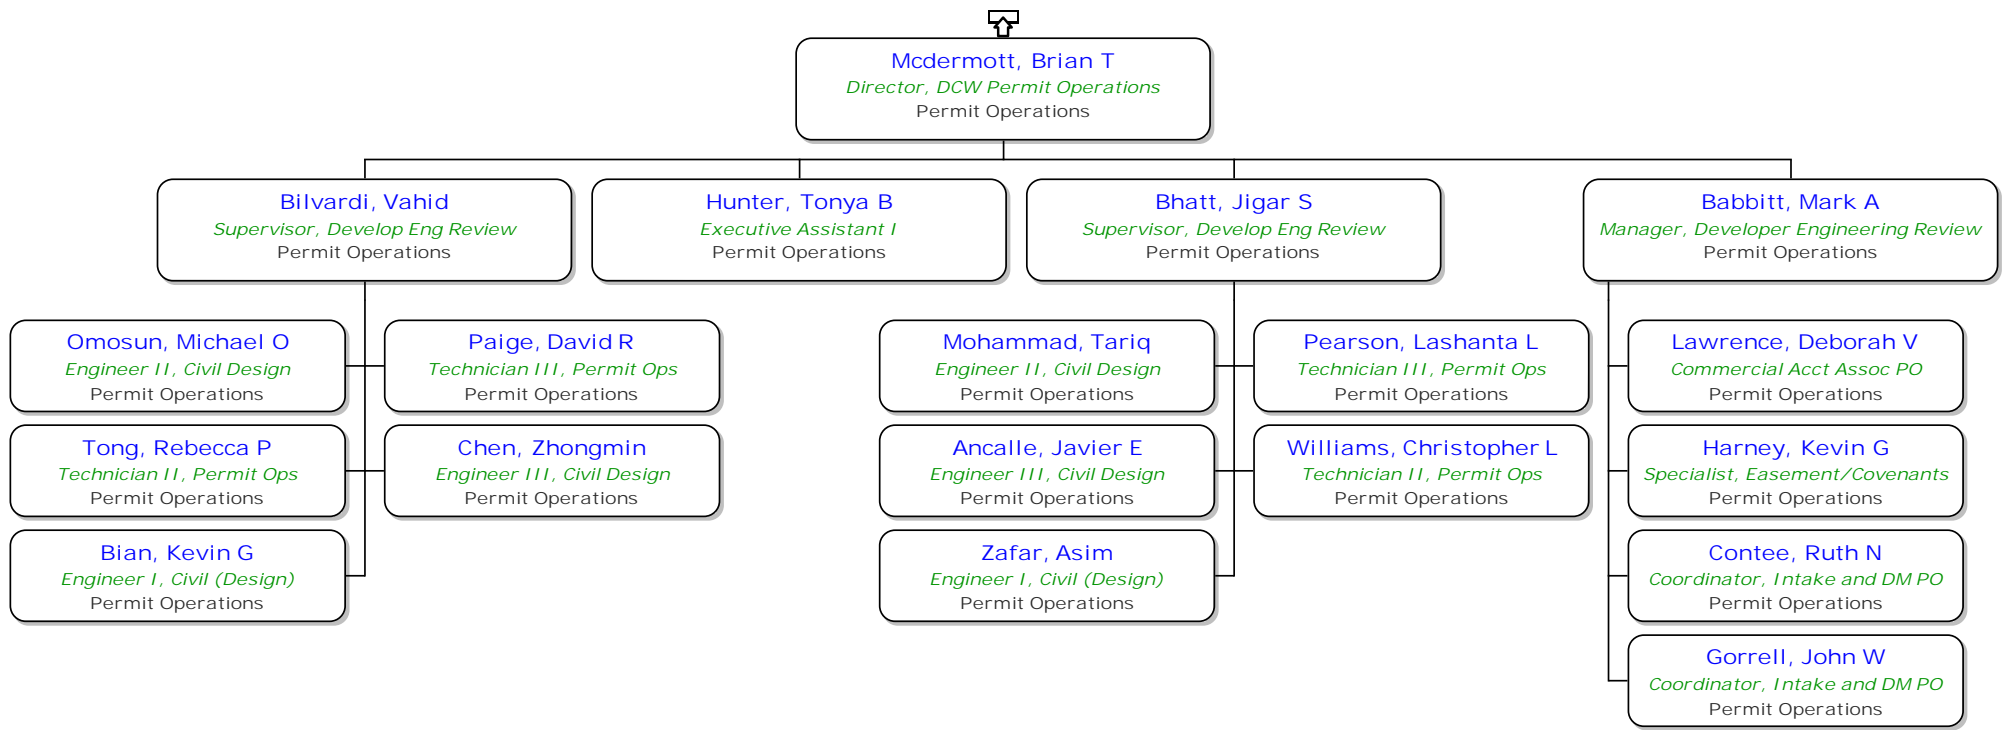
Mcdermott, Brian T
Director, DCW Permit Operations
Permit Operations

Bilvardi, Vahid
Supervisor, Develop Eng Review
Permit Operations

Hunter, Tonya B
Executive Assistant I
Permit Operations

Bhatt, Jigar S
Supervisor, Develop Eng Review
Permit Operations

Babbitt, Mark A
Manager, Developer Engineering Review
Permit Operations

Omosun, Michael O
Engineer II, Civil Design
Permit Operations

Paige, David R
Technician III, Permit Ops
Permit Operations

Tong, Rebecca P
Technician II, Permit Ops
Permit Operations

Chen, Zhongmin
Engineer III, Civil Design
Permit Operations

Bian, Kevin G
Engineer I, Civil (Design)
Permit Operations

Mohammad, Tariq
Engineer II, Civil Design
Permit Operations

Pearson, Lashanta L
Technician III, Permit Ops
Permit Operations

Ancalle, Javier E
Engineer III, Civil Design
Permit Operations

Williams, Christopher L
Technician II, Permit Ops
Permit Operations

Zafar, Asim
Engineer I, Civil (Design)
Permit Operations

Lawrence, Deborah V
Commercial Acct Assoc PO
Permit Operations

Harney, Kevin G
Specialist, Easement/Covenants
Permit Operations

Contee, Ruth N
Coordinator, Intake and DM PO
Permit Operations

Gorrell, John W
Coordinator, Intake and DM PO
Permit Operations